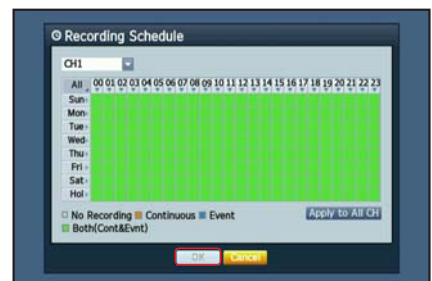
Recording Schedule

CH1

| All | 00 | 01 | 02 | 03 | 04 | 05 | 06 | 07 | 08 | 09 | 10 | 11 | 12 | 13 | 14 | 15 | 16 | 17 | 18 | 19 | 20 | 21 | 22 | 23 |
|---|---|---|---|---|---|---|---|---|---|---|---|---|---|---|---|---|---|---|---|---|---|---|---|---|
| Sun | | | | | | | | | | | | | | | | | | | | | | | | |
| Mon | | | | | | | | | | | | | | | | | | | | | | | | |
| Tue | | | | | | | | | | | | | | | | | | | | | | | | |
| Wed | | | | | | | | | | | | | | | | | | | | | | | | |
| Thu | | | | | | | | | | | | | | | | | | | | | | | | |
| Fri | | | | | | | | | | | | | | | | | | | | | | | | |
| Sat | | | | | | | | | | | | | | | | | | | | | | | | |
| Hol | | | | | | | | | | | | | | | | | | | | | | | | |

No Recording Continuous Event
Both(Cont&Evnt)

Apply to All CH

OK Cancel